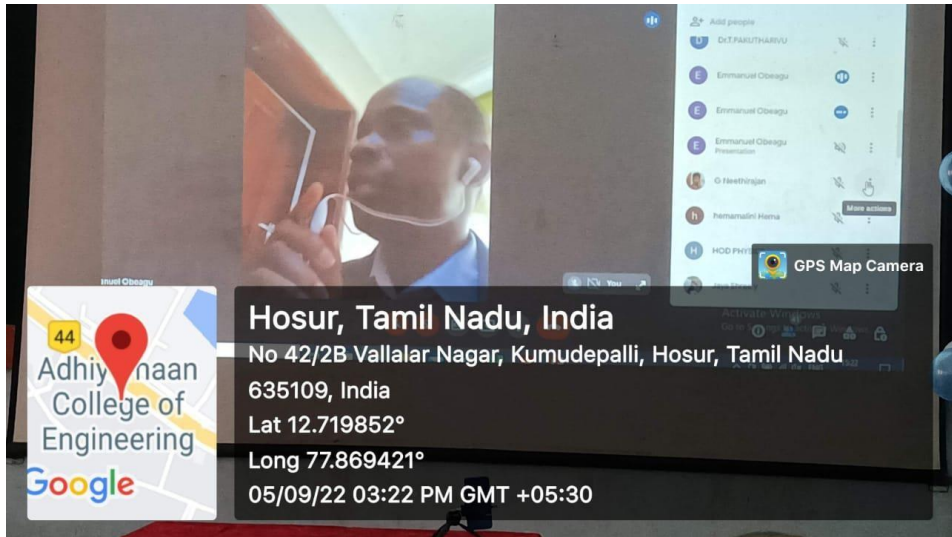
Add people

Dr.T.PAKUTHARVU

Emmanuel Obeagu

Emmanuel Obeagu

Emmanuel Obeagu
Presentation

G Neethirajan

More actions

hemamalini Hema

HOD PHY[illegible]

nuel Obeagu

You

Activate Windows

GPS Map Camera

44

Adhiyamaan College of Engineering

Google

Hosur, Tamil Nadu, India

No 42/2B Vallalar Nagar, Kumudepalli, Hosur, Tamil Nadu 635109, India

Lat 12.719852°

Long 77.869421°

05/09/22 03:22 PM GMT +05:30